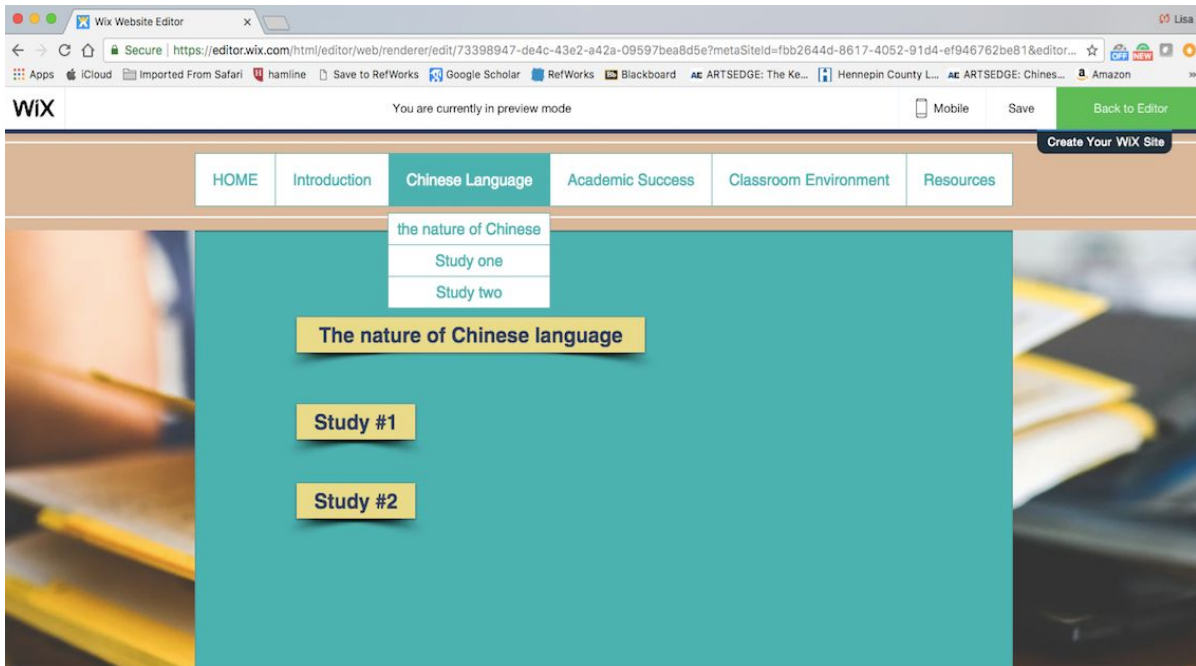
Wix Website Editor ×

Lisa

Secure | https://editor.wix.com/html/editor/web/renderer/edit/73398947-de4c-43e2-a42a-09597bea8d5e?metaSiteId=fbb2644d-8617-4052-91d4-ef946762be81&editor...

Apps iCloud Imported From Safari hamline Save to RefWorks Google Scholar RefWorks Blackboard ARTSEDGE: The Ke... Hennepin County L... ARTSEDGE: Chines... Amazon

WiX You are currently in preview mode Mobile Save Back to Editor

Create Your WiX Site

HOME Introduction Chinese Language Academic Success Classroom Environment Resources

the nature of Chinese
Study one
Study two

The nature of Chinese language

Study #1

Study #2